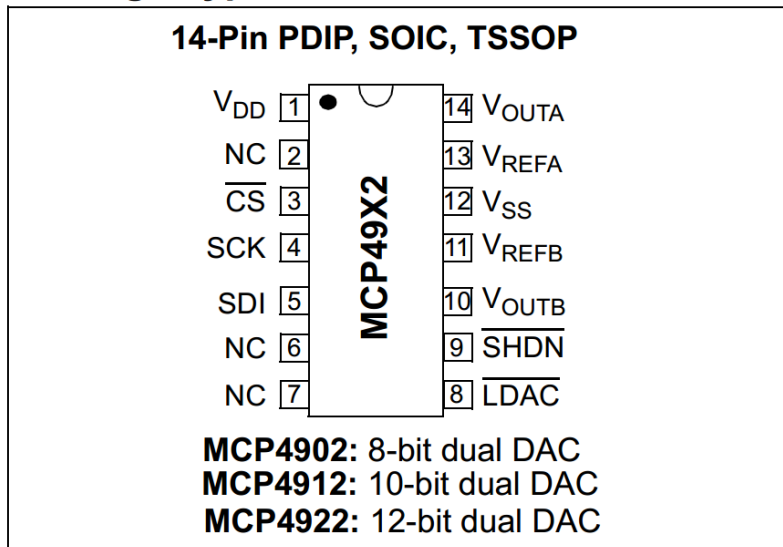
14-Pin PDIP, SOIC, TSSOP

$V_{DD}$ 1
NC 2
$\overline{CS}$ 3
SCK 4
SDI 5
NC 6
NC 7

MCP49X2

14 $V_{OUTA}$
13 $V_{REFA}$
12 $V_{SS}$
11 $V_{REFB}$
10 $V_{OUTB}$
9 $\overline{SHDN}$
8 $\overline{LDAC}$

MCP4902: 8-bit dual DAC
MCP4912: 10-bit dual DAC
MCP4922: 12-bit dual DAC